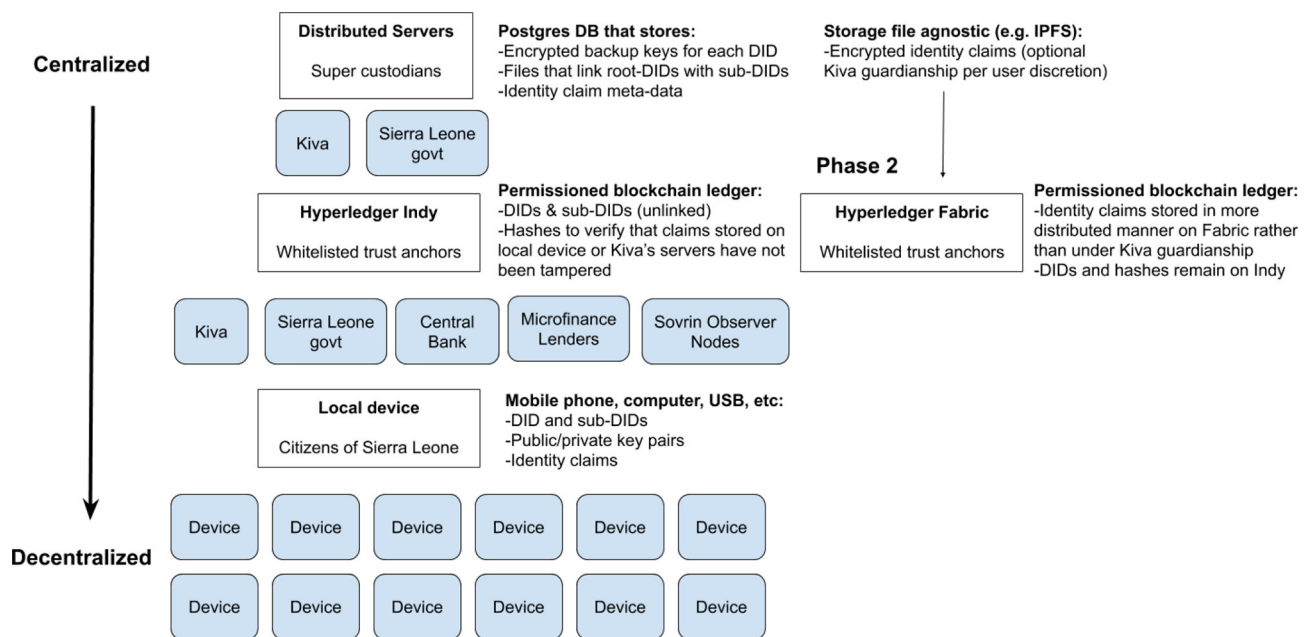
Centralized

Distributed Servers

Super custodians

Postgres DB that stores:
-Encrypted backup keys for each DID
-Files that link root-DIDs with sub-DIDs
-Identity claim meta-data

Storage file agnostic (e.g. IPFS):
-Encrypted identity claims (optional Kiva guardianship per user discretion)

Kiva

Sierra Leone govt

Phase 2

Hyperledger Indy

Whitelisted trust anchors

Permissioned blockchain ledger:
-DIDs & sub-DIDs (unlinked)
-Hashes to verify that claims stored on local device or Kiva's servers have not been tampered

Hyperledger Fabric

Whitelisted trust anchors

Permissioned blockchain ledger:
-Identity claims stored in more distributed manner on Fabric rather than under Kiva guardianship
-DIDs and hashes remain on Indy

Kiva

Sierra Leone govt

Central Bank

Microfinance Lenders

Sovrin Observer Nodes

Local device

Citizens of Sierra Leone

Mobile phone, computer, USB, etc:
-DID and sub-DIDs
-Public/private key pairs
-Identity claims

Device

Device

Device

Device

Device

Device

Decentralized

Device

Device

Device

Device

Device

Device